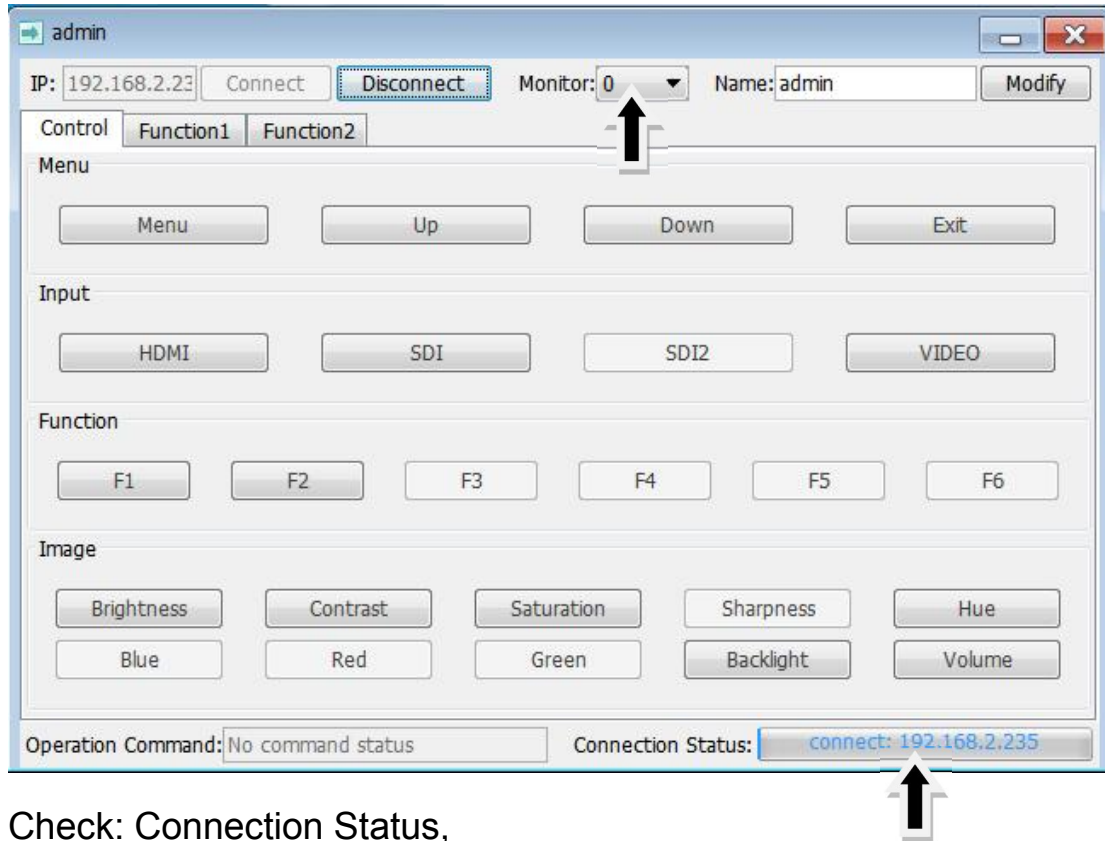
admin

IP: 192.168.2.23 Connect Disconnect Monitor: 0 Name: admin Modify

Control Function1 Function2

Menu

Menu Up Down Exit

Input

HDMI SDI SDI2 VIDEO

Function

F1 F2 F3 F4 F5 F6

Image

Brightness Contrast Saturation Sharpness Hue

Blue Red Green Backlight Volume

Operation Command: No command status Connection Status: connect: 192.168.2.235

Check: Connection Status,